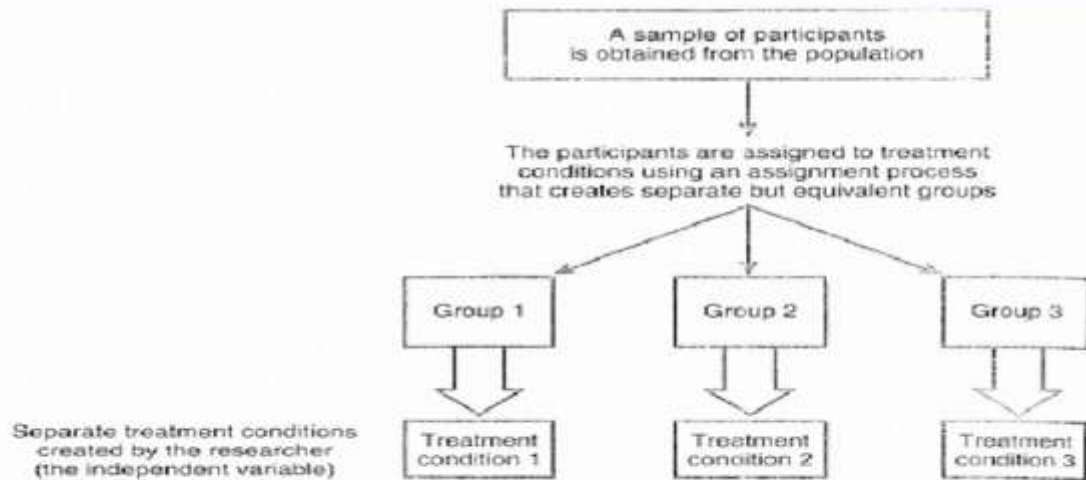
A sample of participants is obtained from the population

The participants are assigned to treatment conditions using an assignment process that creates separate but equivalent groups

Group 1

Group 2

Group 3

Separate treatment conditions created by the researcher (the independent variable)

Treatment condition 1

Treatment condition 2

Treatment condition 3